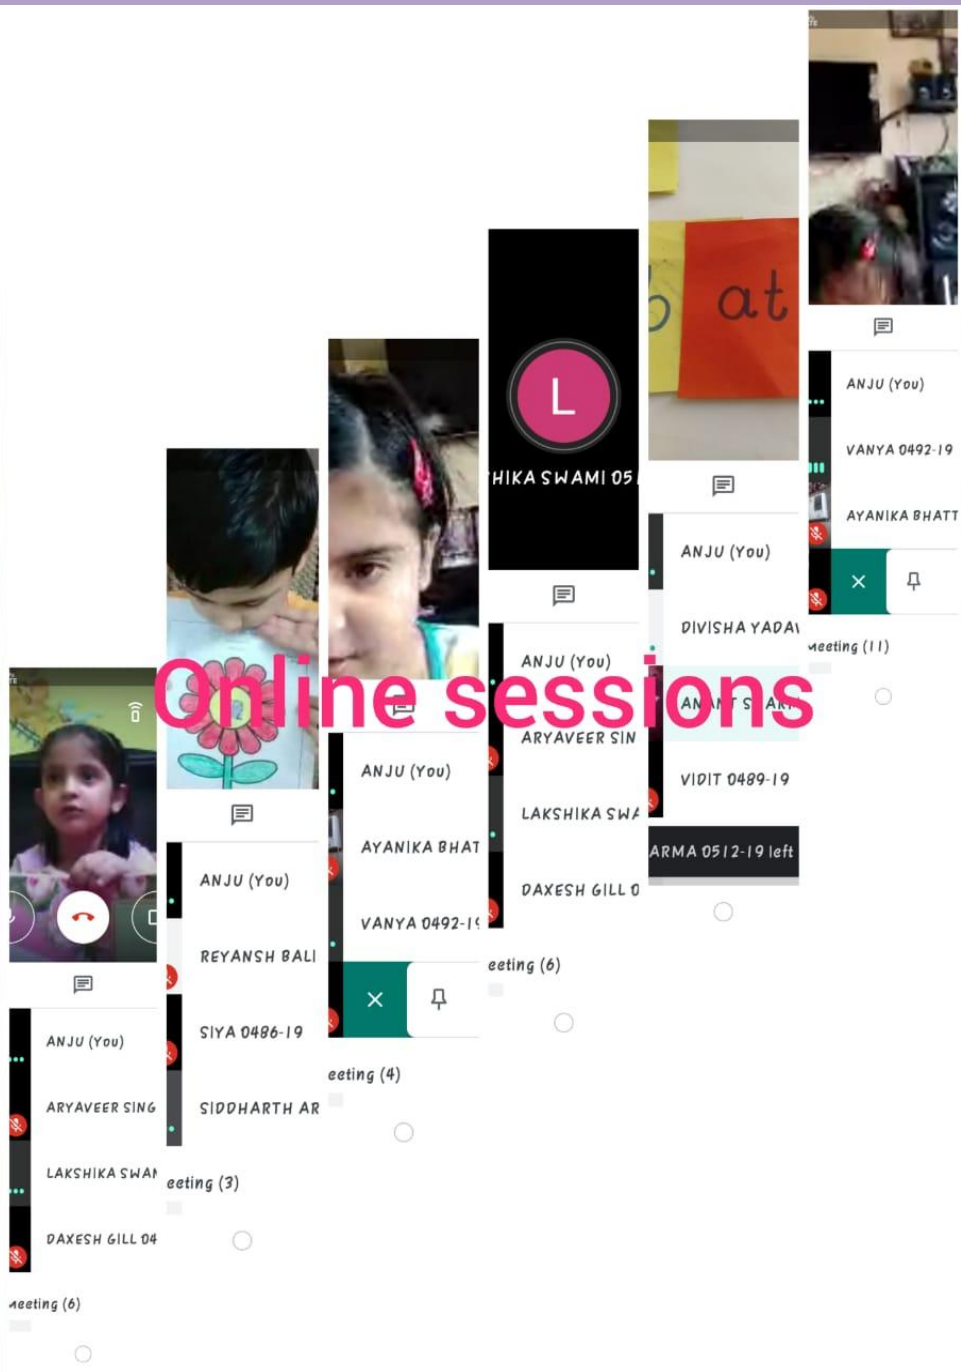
Online sessions

ANJU (You)
ARYAVEER SING
LAKSHIKA SWAI
DAXESH GILL 04
ıeeting (6)

ANJU (You)
REYANSH BALI
SIYA 0486-19
SIDDHARTH AR
eeting (3)

ANJU (You)
AYANIKA BHAT
VANYA 0492-1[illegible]
eeting (4)

L
HIKA SWAMI 05
ANJU (You)
ARYAVEER SIN
LAKSHIKA SWA
DAXESH GILL 0
eeting (6)

at
ANJU (You)
DIVISHA YADA
AN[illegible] S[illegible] AR
VIDIT 0489-19
ARMA 0512-19 left

ANJU (You)
VANYA 0492-19
AYANIKA BHATT
ıeeting (11)